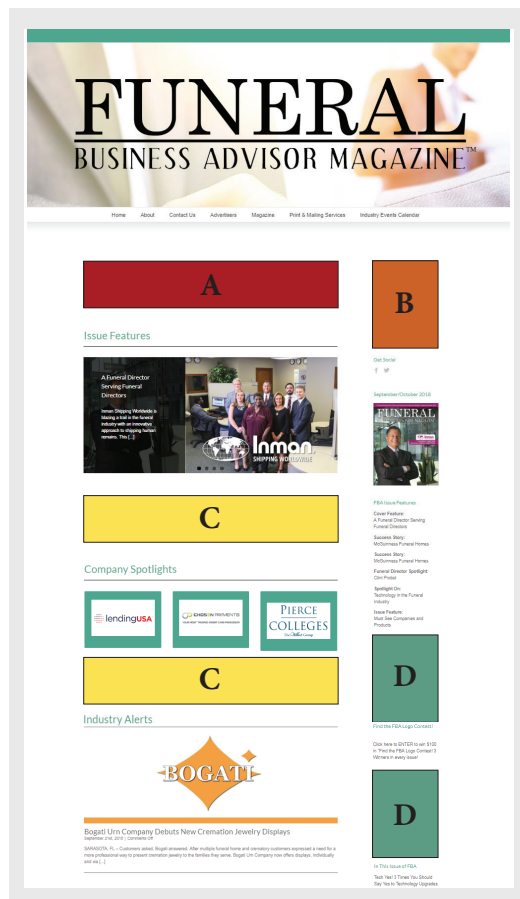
FUNERAL
BUSINESS ADVISOR MAGAZINE™

Home About Contact Us Advertisers Magazine Print & Mailing Services Industry Events Calendar

A

B

Issue Features

A Funeral Director Serving Funeral Directors

Inman Shipping Worldwide is blazing a trail in the funeral industry with an innovative approach to shipping human remains. This [...]

Inman
SHIPPING WORLDWIDE

Get Social

September/October 2018

FUNERAL

C

Company Spotlights

lendingUSA

CHOSEN PAYMENTS

PIERCE COLLEGES

C

Industry Alerts

BOGATI

Bogati Urn Company Debuts New Cremation Jewelry Displays

September 21st, 2018 | Comments Off

SARASOTA, FL – Customers asked, Bogati answered. After multiple funeral home and crematory customers expressed a need for a more professional way to present cremation jewelry to the families they serve, Bogati Urn Company now offers displays. Individually and via [...]

FBA Issue Features

Cover Feature:
A Funeral Director Serving Funeral Directors

Success Story:
McGuinness Funeral Homes

Success Story:
McGuinness Funeral Homes

Funeral Director Spotlight:
Clint Probst

Spotlight On:
Technology in the Funeral Industry

Issue Feature:
Must See Companies and Products

D

Find the FBA Logo Contest!

Click here to ENTER to win $120 in "Find the FBA Logo Contest"! 3 Winners in every issue!

D

In This Issue of FBA

Tech Year 3 Times You Should Say Yes to Technology Upgrades